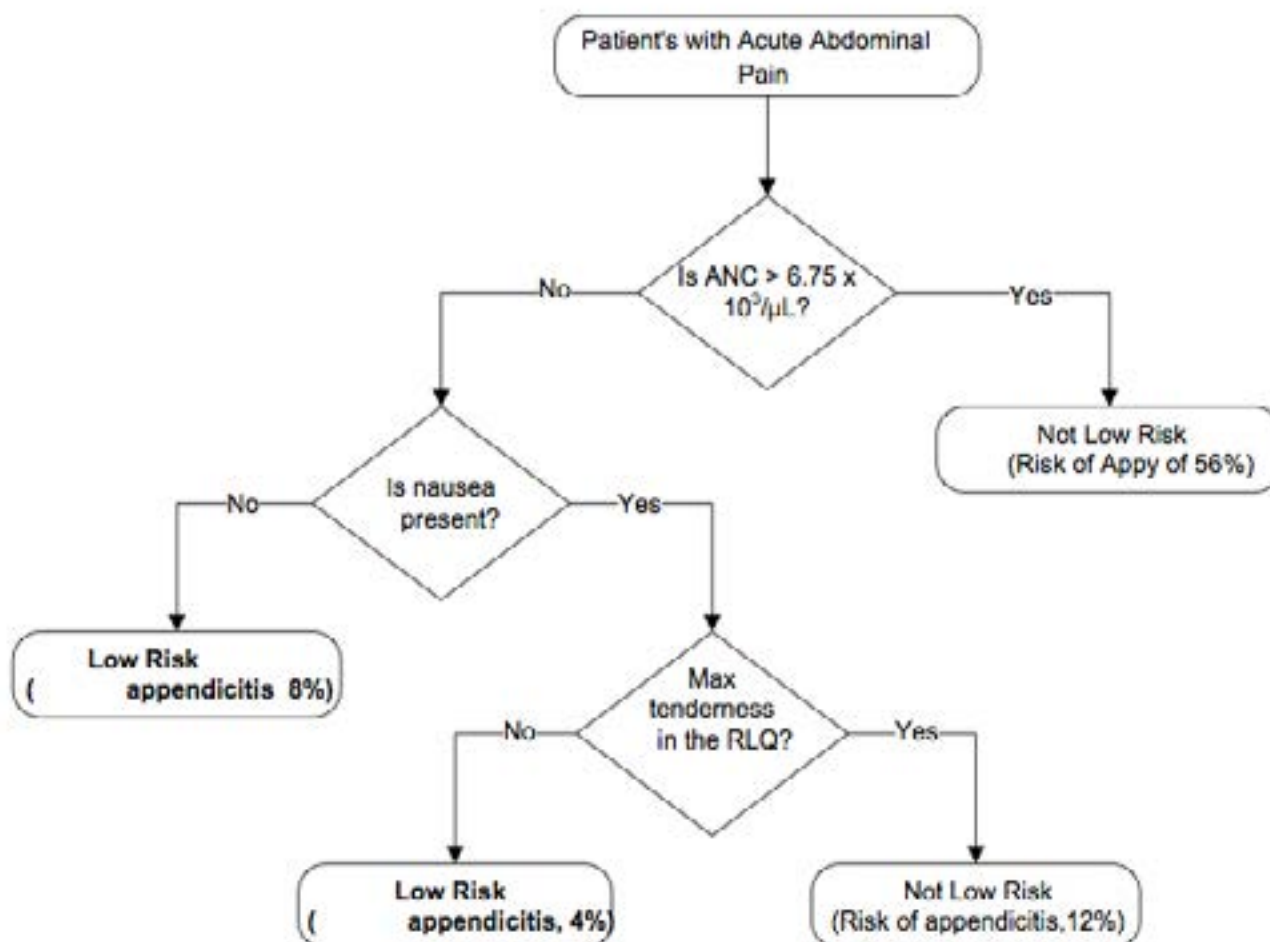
Patient's with Acute Abdominal Pain

Is ANC > 6.75 x $10^3/\mu L$?

No

Yes

Not Low Risk (Risk of Appy of 56%)

Is nausea present?

No

Yes

Low Risk ( appendicitis 8%)

Max tenderness in the RLQ?

No

Yes

Low Risk ( appendicitis, 4%)

Not Low Risk (Risk of appendicitis,12%)